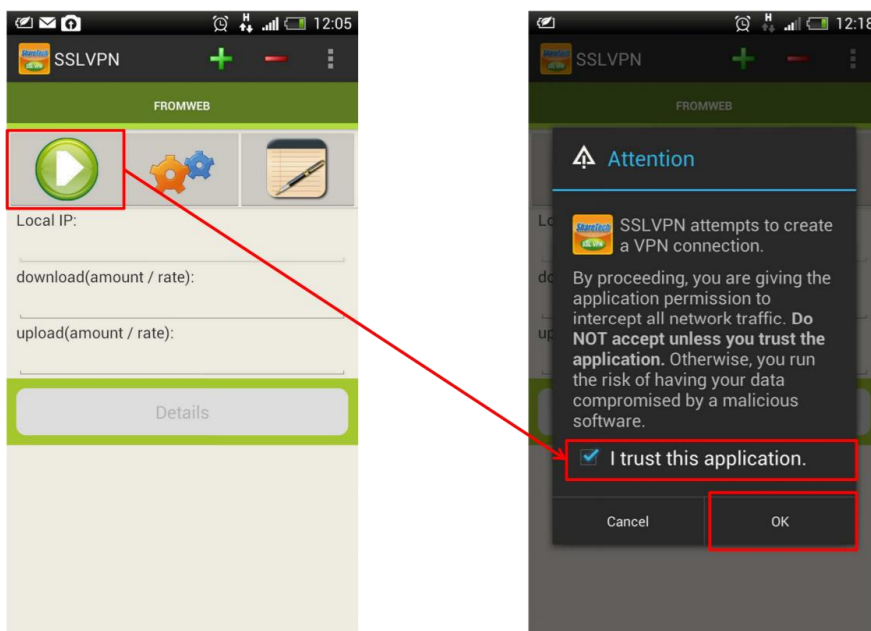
12:05

SSLVPN

FROMWEB

Local IP:

download(amount / rate):

upload(amount / rate):

Details

12:18

SSLVPN

FROMWEB

Attention

SSLVPN attempts to create a VPN connection.

By proceeding, you are giving the application permission to intercept all network traffic. **Do NOT accept unless you trust the application.** Otherwise, you run the risk of having your data compromised by a malicious software.

I trust this application.

Cancel

OK